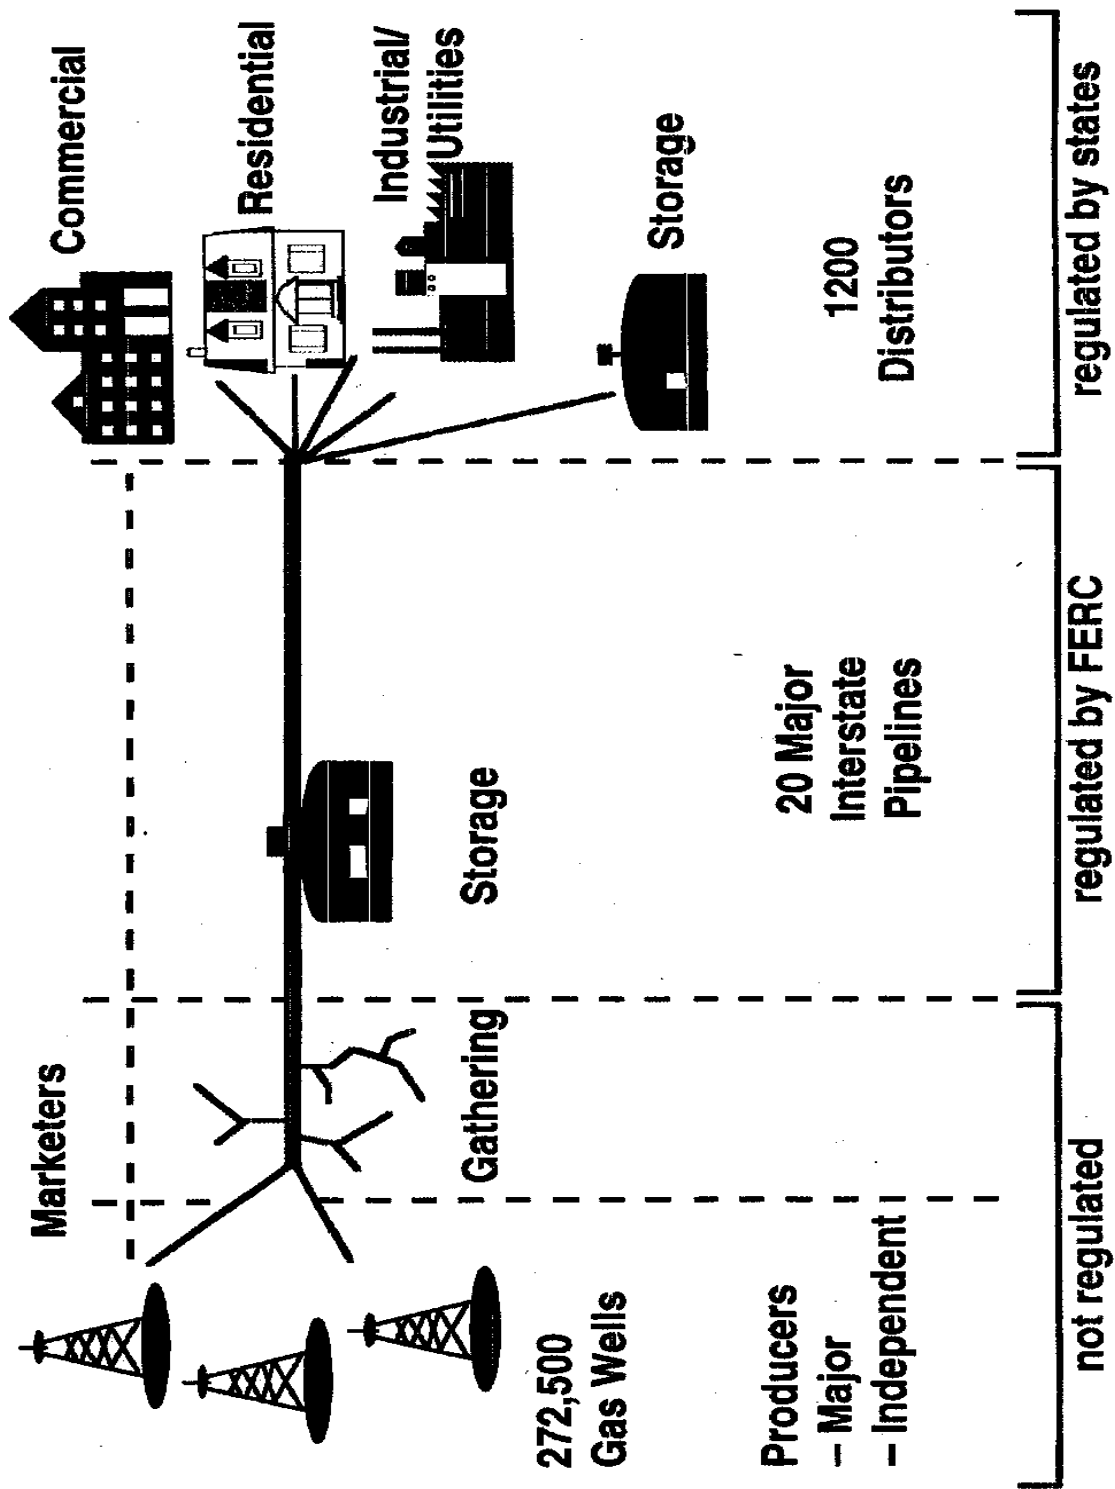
Marketers

272,500
Gas Wells

Producers
– Major
– Independent

Gathering

Storage

20 Major
Interstate
Pipelines

Commercial

Residential

Industrial/
Utilities

Storage

1200
Distributors

not regulated

regulated by FERC

regulated by states